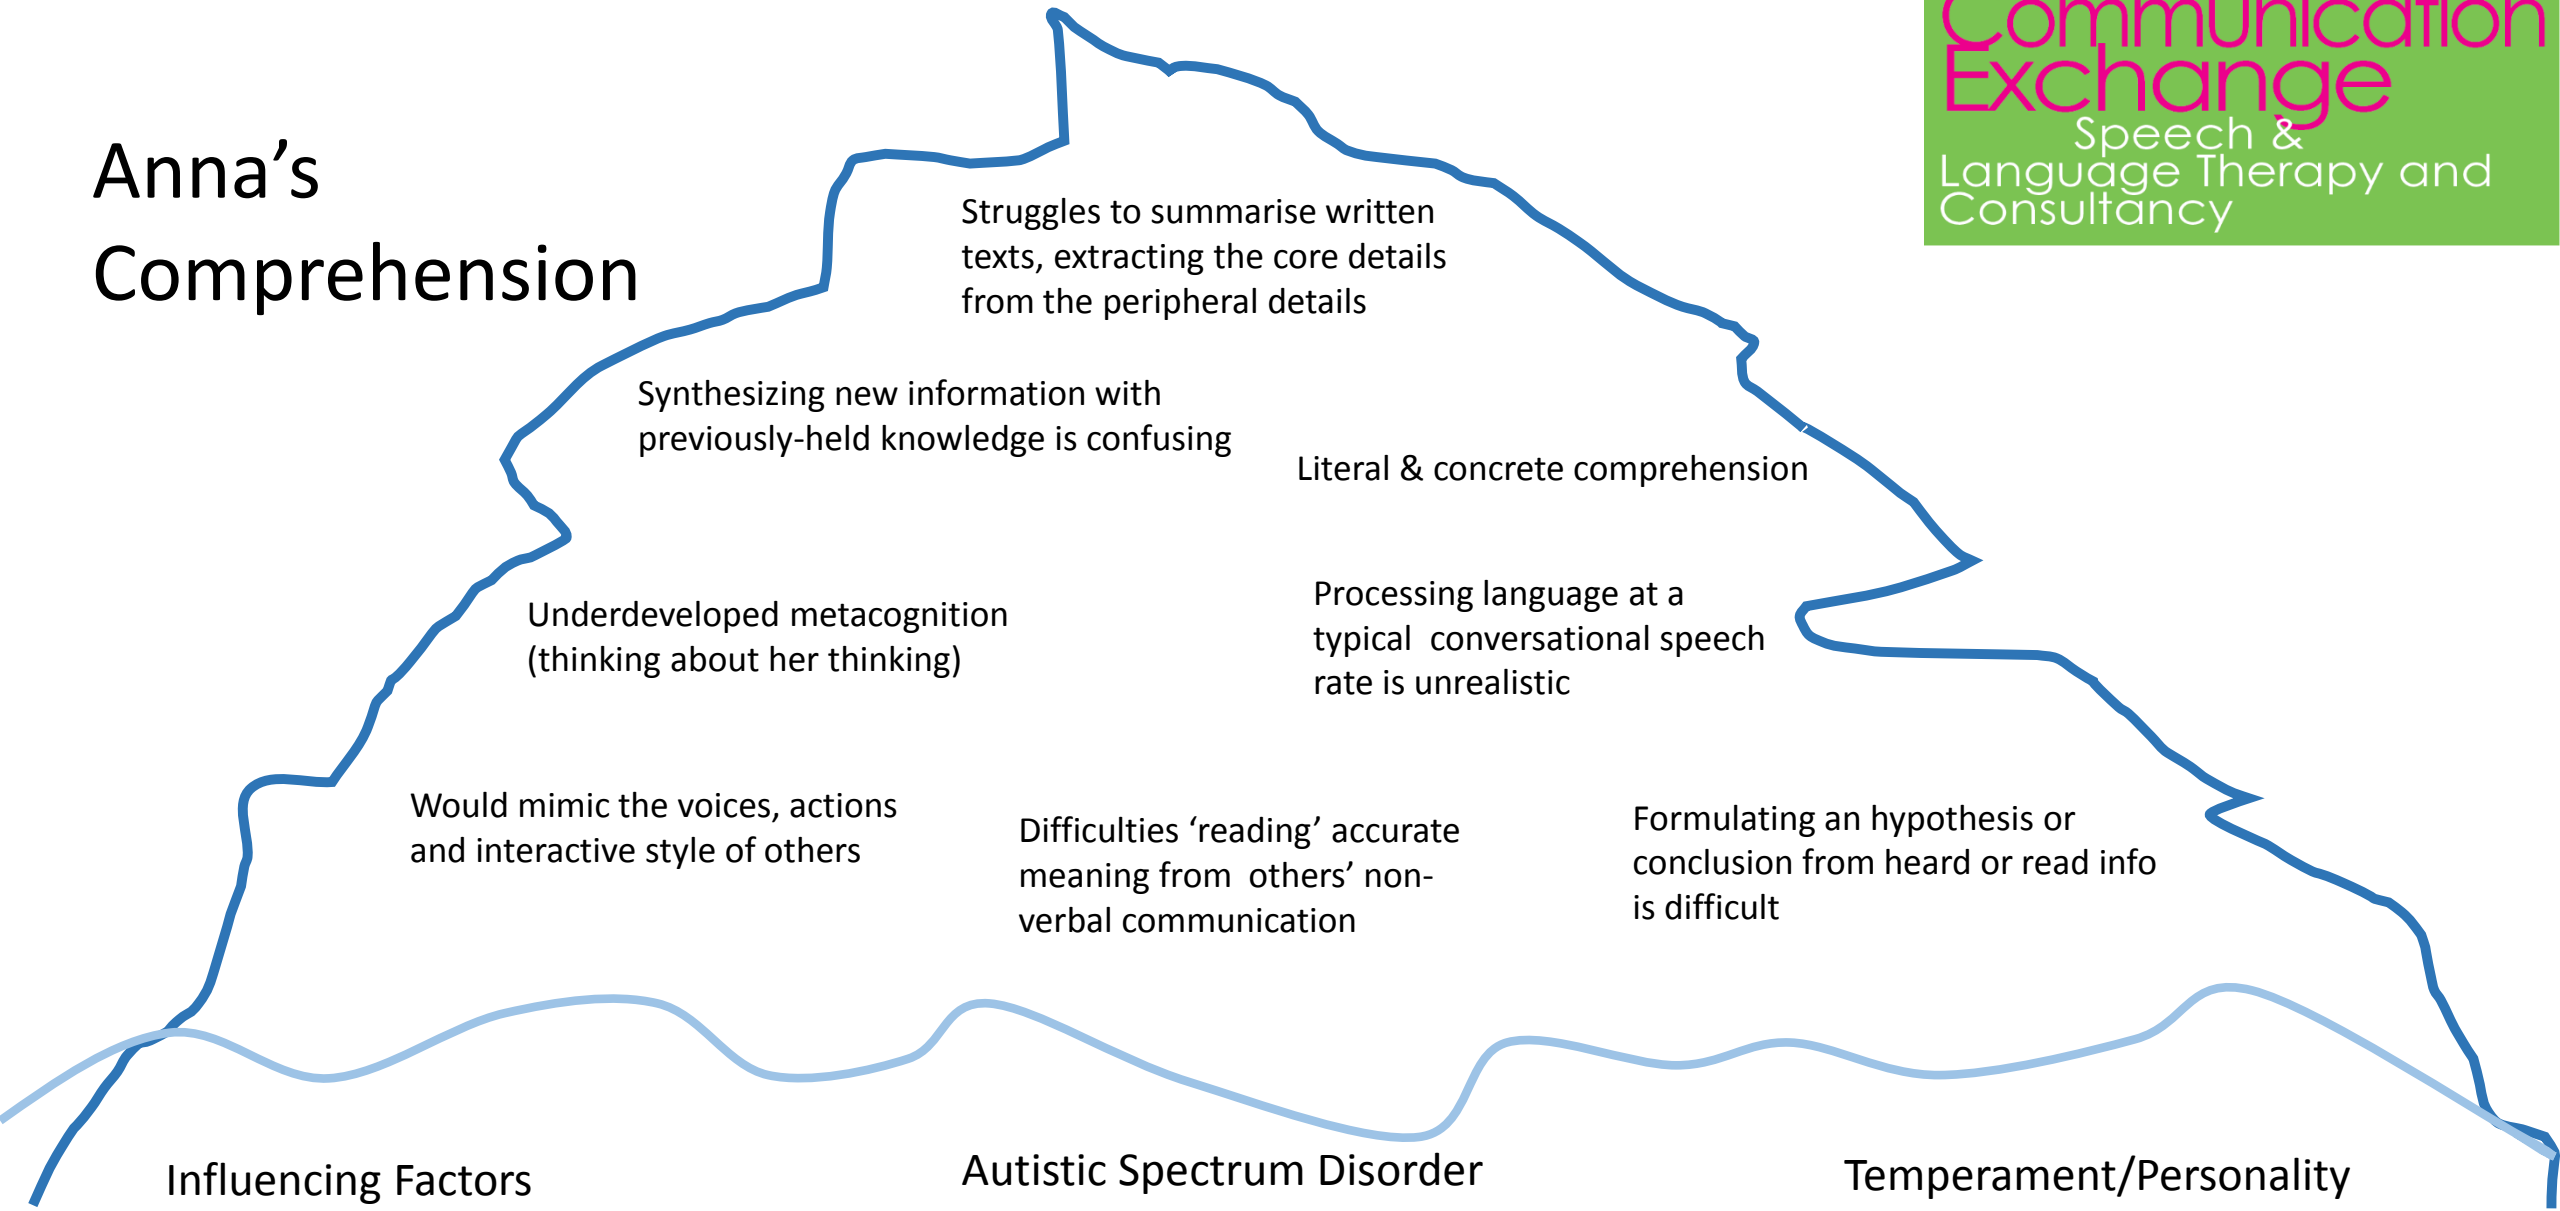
Anna's Comprehension

Communication Exchange
Speech & Language Therapy and Consultancy

Struggles to summarise written texts, extracting the core details from the peripheral details

Synthesizing new information with previously-held knowledge is confusing

Literal & concrete comprehension

Underdeveloped metacognition (thinking about her thinking)

Processing language at a typical conversational speech rate is unrealistic

Would mimic the voices, actions and interactive style of others

Difficulties 'reading' accurate meaning from others' non-verbal communication

Formulating an hypothesis or conclusion from heard or read info is difficult

Influencing Factors

Autistic Spectrum Disorder

Temperament/Personality